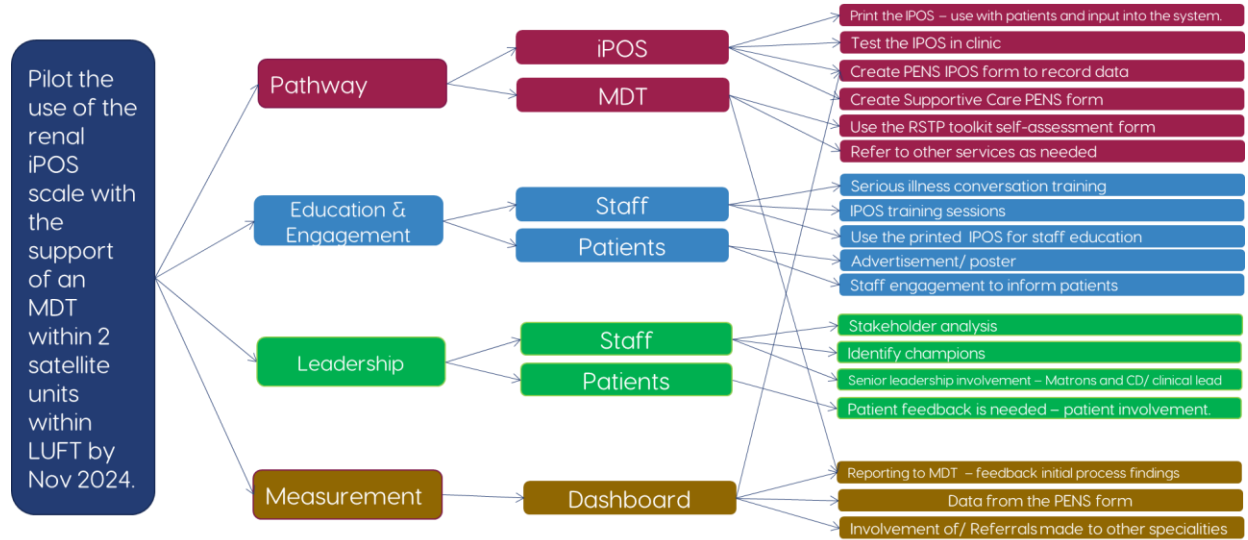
Pilot the use of the renal iPOS scale with the support of an MDT within 2 satellite units within LUFT by Nov 2024.

Pathway

iPOS

MDT

Print the IPOS – use with patients and input into the system.

Test the IPOS in clinic

Create PENS IPOS form to record data

Create Supportive Care PENS form

Use the RSTP toolkit self-assessment form

Refer to other services as needed

Education & Engagement

Staff

Patients

Serious illness conversation training

IPOS training sessions

Use the printed IPOS for staff education

Advertisement/ poster

Staff engagement to inform patients

Leadership

Staff

Patients

Stakeholder analysis

Identify champions

Senior leadership involvement – Matrons and CD/ clinical lead

Patient feedback is needed – patient involvement.

Measurement

Dashboard

Reporting to MDT – feedback initial process findings

Data from the PENS form

Involvement of/ Referrals made to other specialities